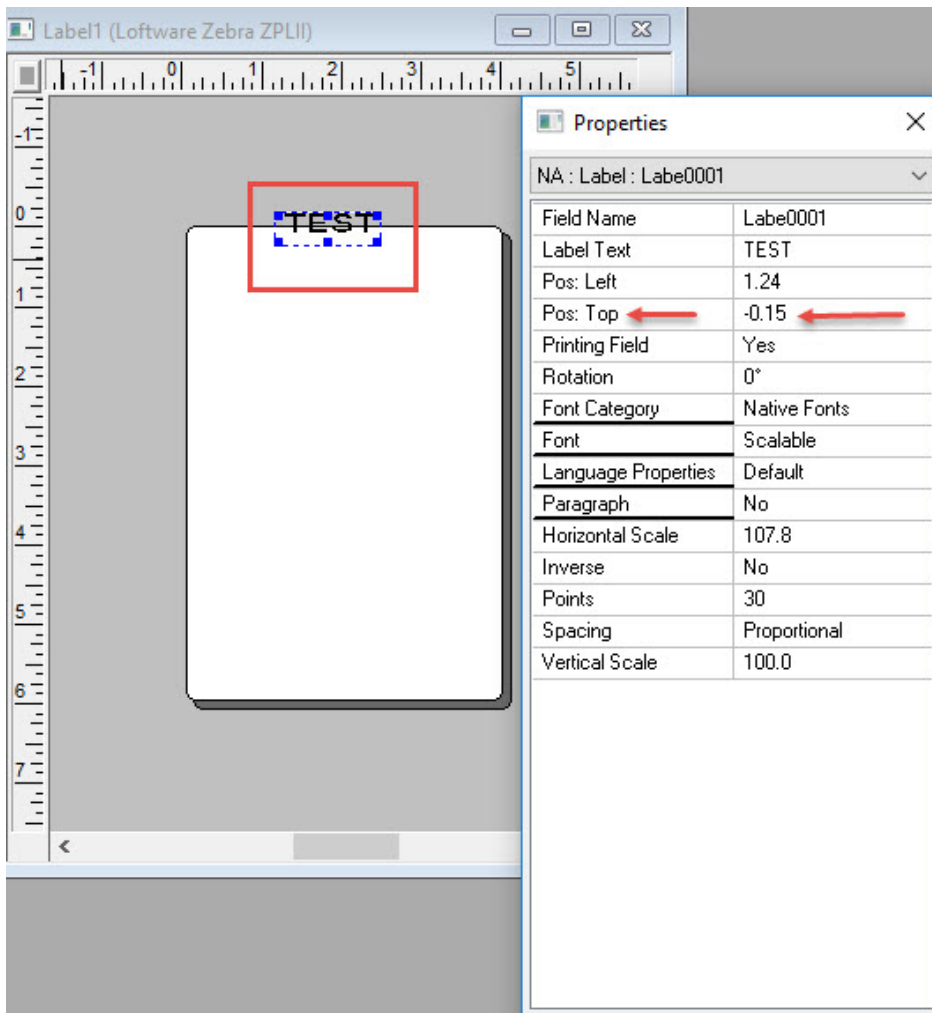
Label1 (Loftware Zebra ZPLII)

-1 0 1 2 3 4 5

-1 0 1 2 3 4 5 6 7

TEST

Properties

NA : Label : Labe0001

| Field Name | Labe0001 |
|---|---|
| Label Text | TEST |
| Pos: Left | 1.24 |
| Pos: Top | -0.15 |
| Printing Field | Yes |
| Rotation | 0° |
| Font Category | Native Fonts |
| Font | Scalable |
| Language Properties | Default |
| Paragraph | No |
| Horizontal Scale | 107.8 |
| Inverse | No |
| Points | 30 |
| Spacing | Proportional |
| Vertical Scale | 100.0 |